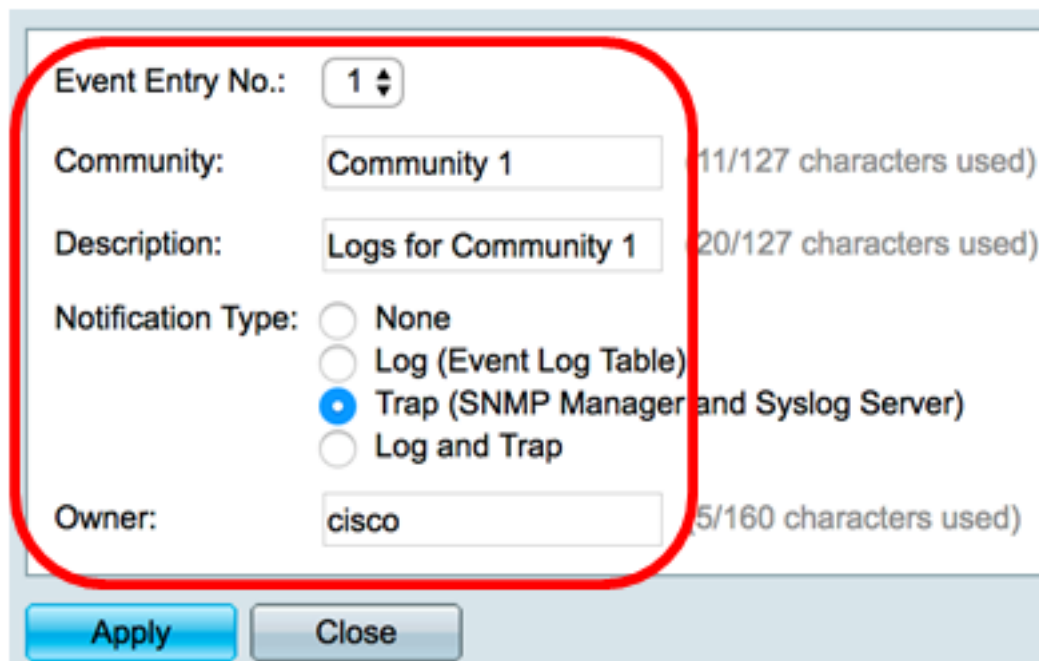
Event Entry No.: 1

Community: Community 1 (11/127 characters used)

Description: Logs for Community 1 (20/127 characters used)

Notification Type: None
Log (Event Log Table)
Trap (SNMP Manager and Syslog Server)
Log and Trap

Owner: cisco (5/160 characters used)

Apply Close